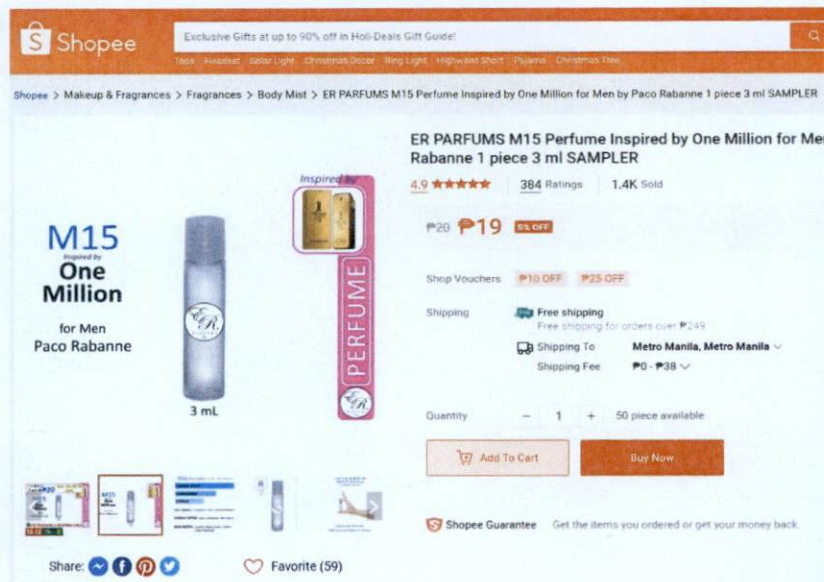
Shopee

Exclusive Gifts at up to 90% off in Holi-Deals Gift Guide!

Toys Headset Solar Light Christmas Decor Ring Light Highwaist Short Pajama Christmas Tree

Shopee > Makeup & Fragrances > Fragrances > Body Mist > ER PARFUMS M15 Perfume Inspired by One Million for Men by Paco Rabanne 1 piece 3 ml SAMPLER

M15
Inspired by
One Million

for Men
Paco Rabanne

3 mL

Inspired by

PERFUME

ER PARFUMS M15 Perfume Inspired by One Million for Me Rabanne 1 piece 3 ml SAMPLER

4.9 ★★★★★ 384 Ratings 1.4K Sold

₱20 ₱19 5% OFF

Shop Vouchers ₱10 OFF ₱25 OFF

Shipping Free shipping
Free shipping for orders over ₱249

Shipping To Metro Manila, Metro Manila
Shipping Fee ₱0 - ₱38

Quantity − 1 + 50 piece available

Add To Cart Buy Now

Shopee Guarantee Get the items you ordered or get your money back.

Share:

Favorite (59)